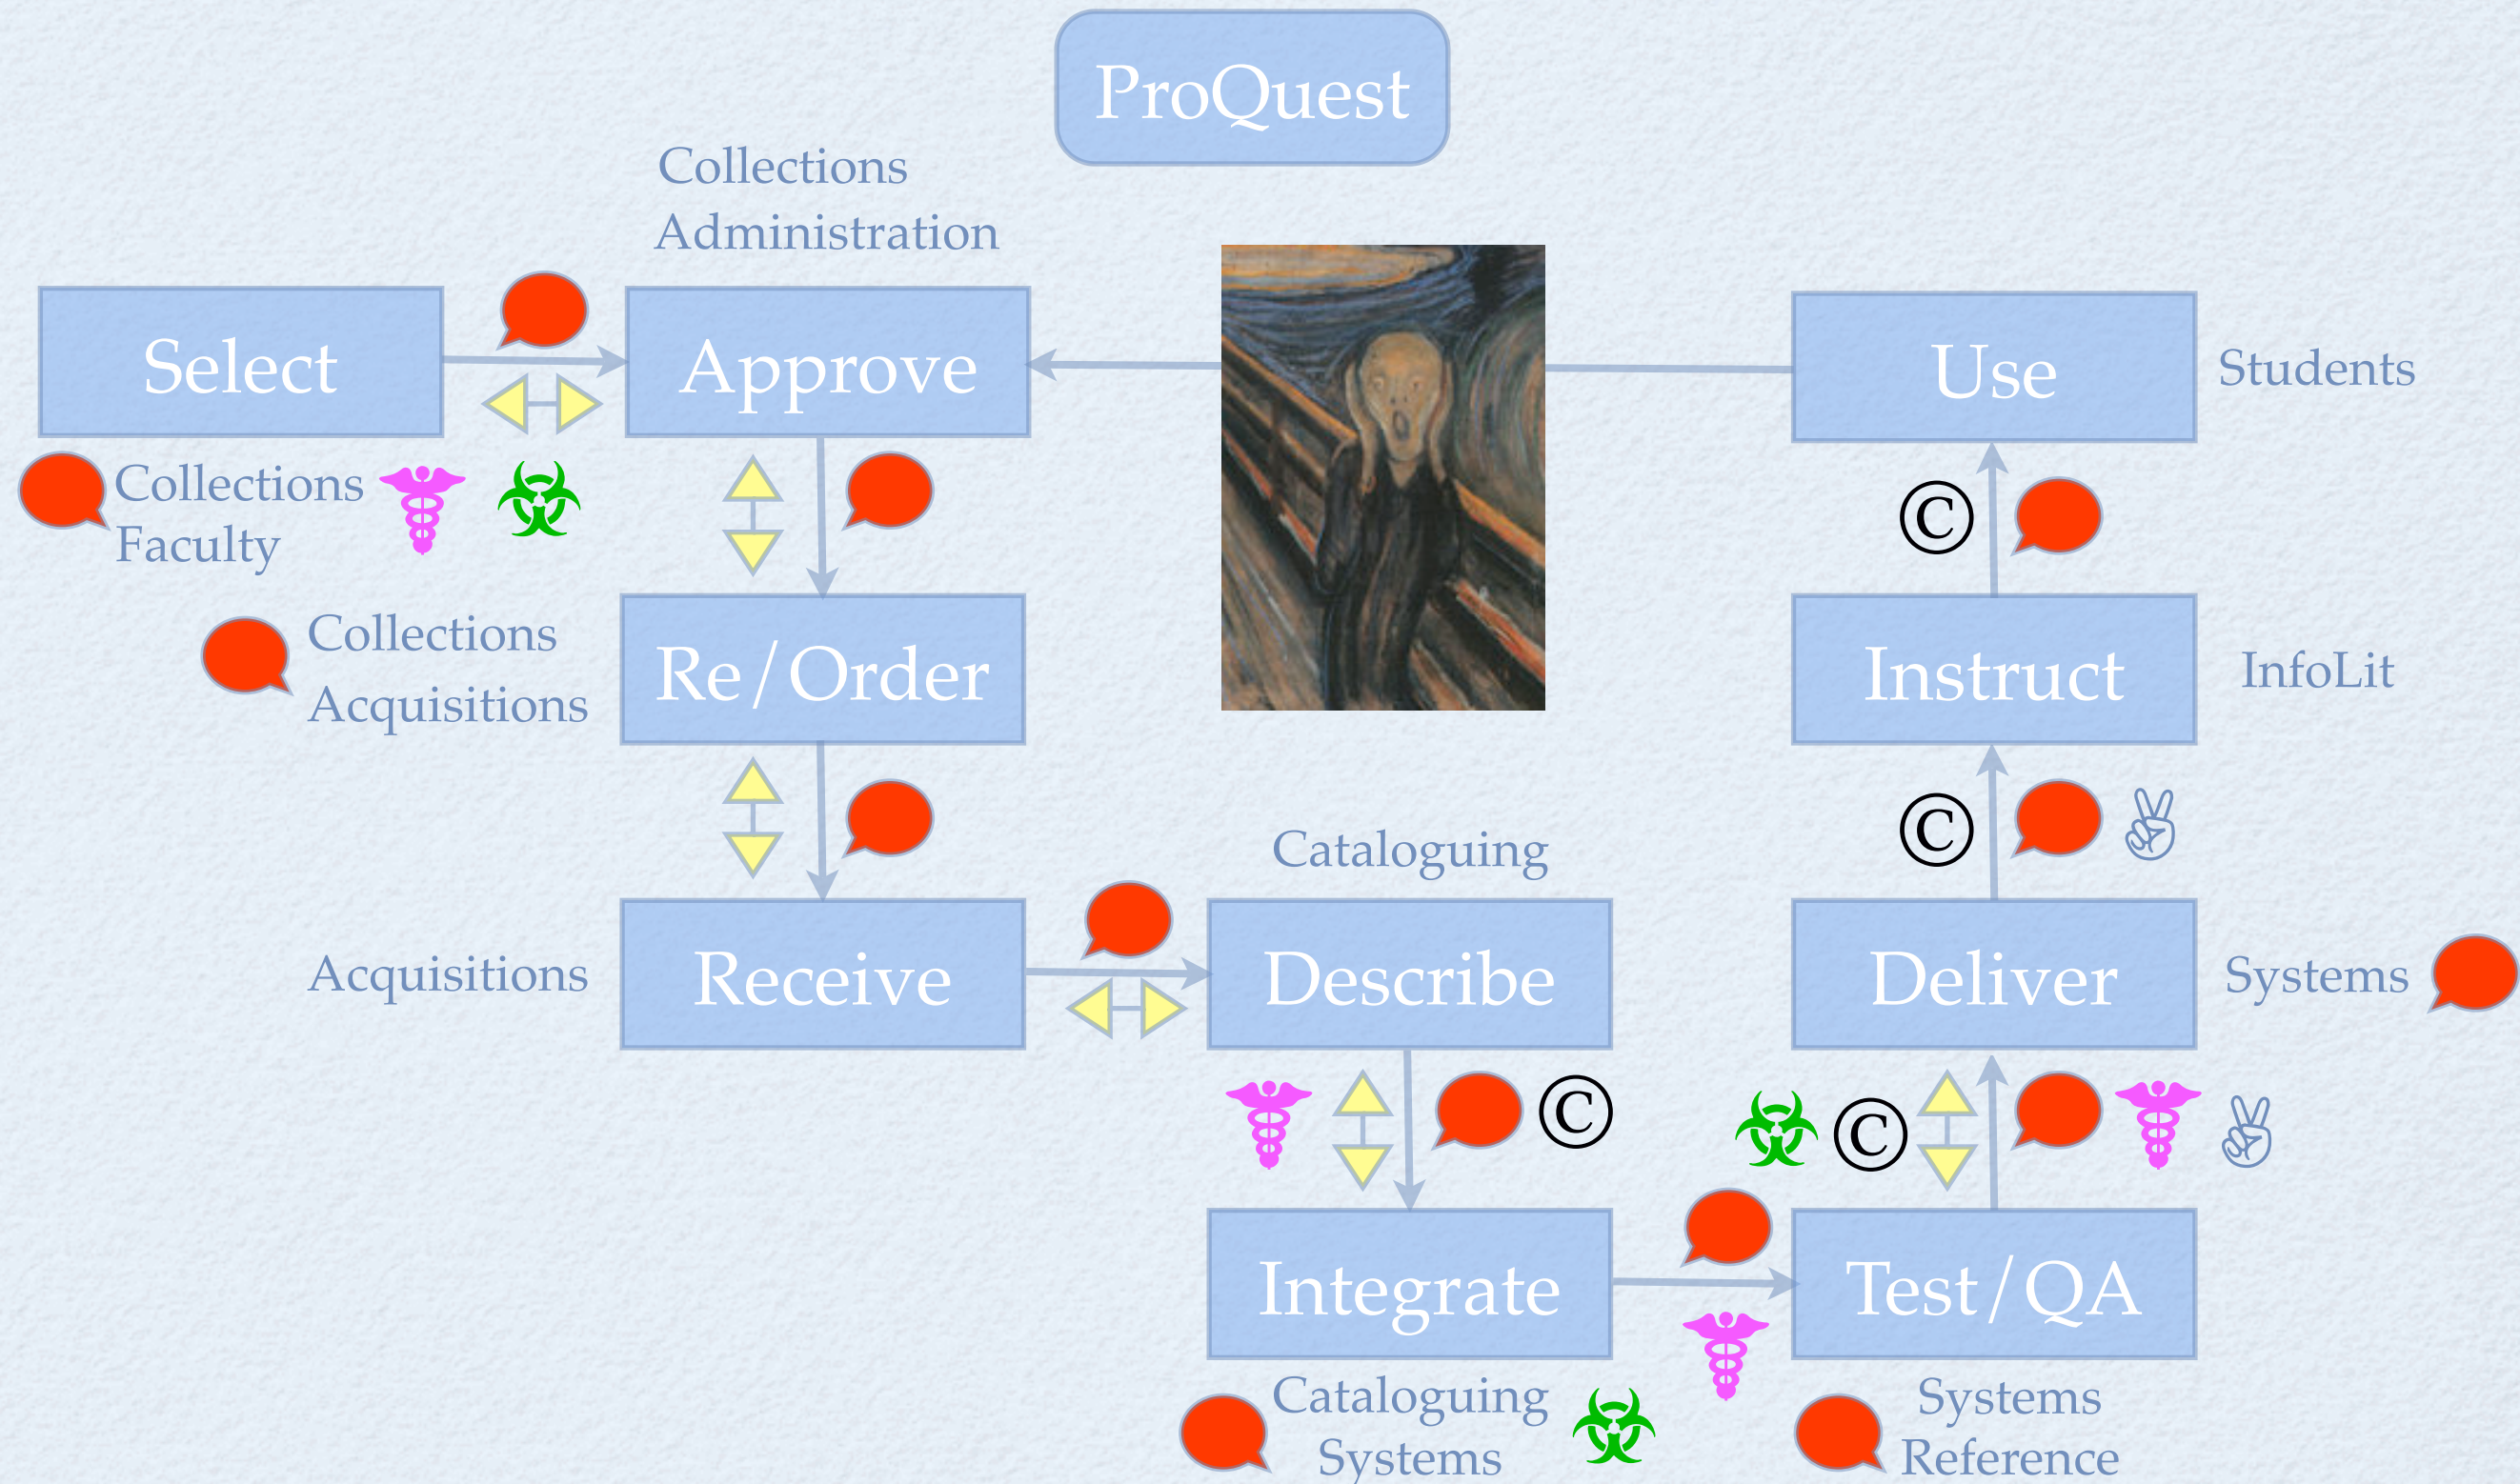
ProQuest

Collections
Administration

Select

Approve

Use

Students

Collections
Faculty

Collections
Acquisitions

Re/Order

Instruct

InfoLit

©

©

Cataloguing

Acquisitions

Receive

Describe

Deliver

Systems

©

©

Integrate

Test/QA

Cataloguing
Systems

Systems
Reference